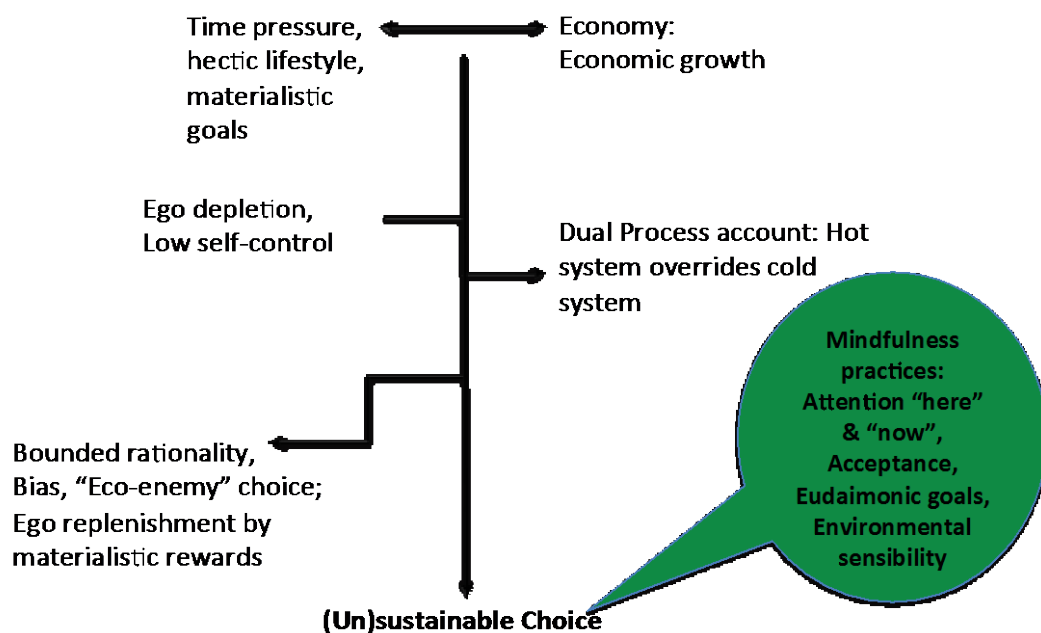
Time pressure, hectic lifestyle, materialistic goals

Economy: Economic growth

Ego depletion, Low self-control

Dual Process account: Hot system overrides cold system

Mindfulness practices: Attention “here” & “now”, Acceptance, Eudaimonic goals, Environmental sensibility

Bounded rationality, Bias, “Eco-enemy” choice; Ego replenishment by materialistic rewards

(Un)sustainable Choice